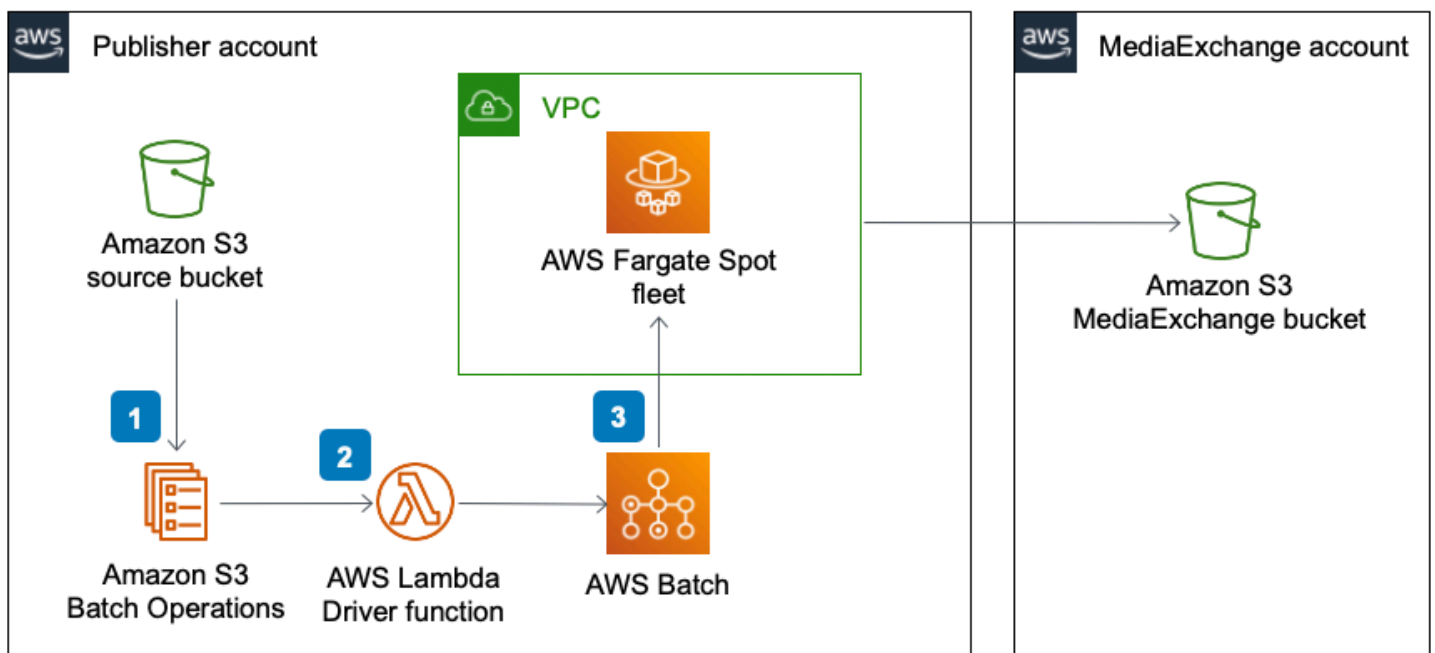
aws Publisher account

VPC

AWS Fargate Spot fleet

Amazon S3 source bucket

1

Amazon S3 Batch Operations

2

AWS Lambda Driver function

3

AWS Batch

aws MediaExchange account

Amazon S3 MediaExchange bucket